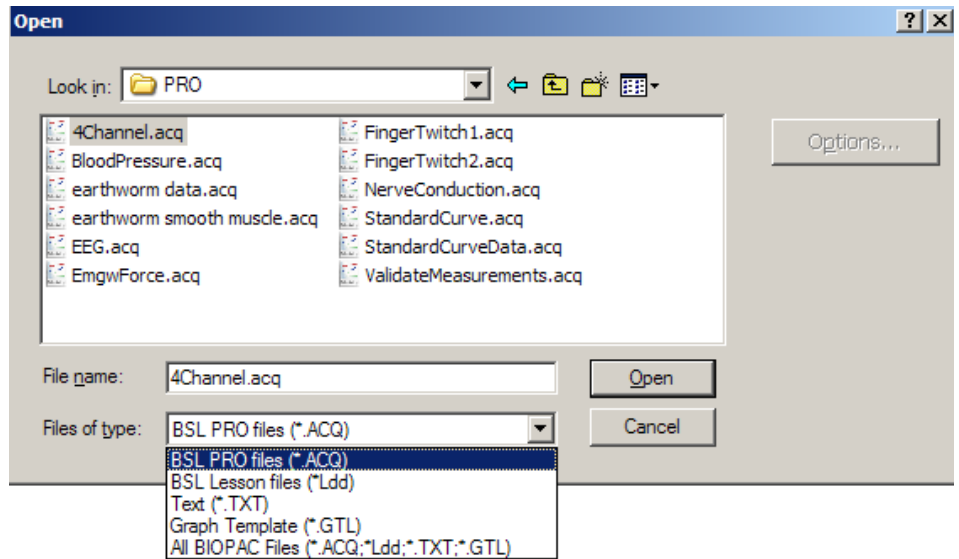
Open

? X

Look in: PRO

4Channel.acq
BloodPressure.acq
earthworm data.acq
earthworm smooth muscle.acq
EEG.acq
EmgwForce.acq

FingerTwitch1.acq
FingerTwitch2.acq
NerveConduction.acq
StandardCurve.acq
StandardCurveData.acq
ValidateMeasurements.acq

Options...

File name: 4Channel.acq

Open

Files of type: BSL PRO files (*.ACQ)

Cancel

BSL PRO files (*.ACQ)
BSL Lesson files (*Ldd)
Text (*.TXT)
Graph Template (*.GTL)
All BIOPAC Files (*.ACQ;*Ldd;*.TXT;*.GTL)